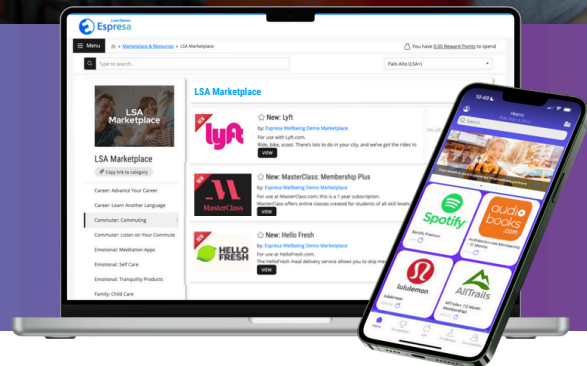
Live Demo
Espresa

Menu

Marketplace & Resources » LSA Marketplace

You have 0.00 Reward Points to spend

Type to search...

Palo Alto (LSA+)

LSA Marketplace

LSA Marketplace

Copy link to category

Career: Advance Your Career

Career: Learn Another Language

Commuter: Commuting

Commuter: Listen on Your Commute

Emotional: Meditation Apps

Emotional: Self Care

Emotional: Tranquility Products

Family: Child Care

LSA Marketplace

lyft

New: Lyft

by: Espresa Wellbeing Demo Marketplace

For use with Lyft.com.

Ride, bike, scoot. There's lots to do in your city, and we've got the rides to

VIEW

MasterClass

New: MasterClass: Membership Plus

by: Espresa Wellbeing Demo Marketplace

For use at MasterClass.com; this is a 1 year subscription.

MasterClass offers online classes created for students of all skill levels

VIEW

HELLO FRESH

New: Hello Fresh

by: Espresa Wellbeing Demo Marketplace

For use at HelloFresh.com.

The HelloFresh meal delivery service allows you to skip me

VIEW

10:02

Spotify

audiobooks.com

lululemon

AllTrails